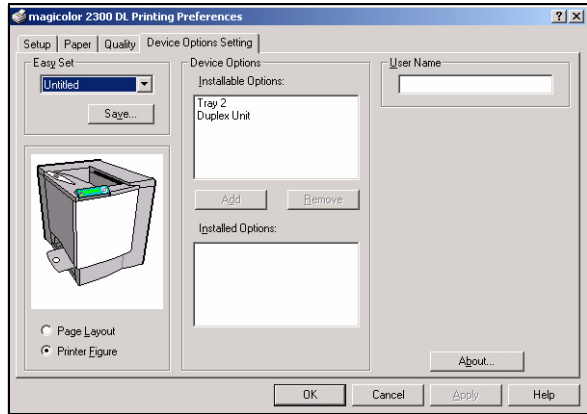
magicolor 2300 DL Printing Preferences

?

X

Setup

Paper

Quality

Device Options Setting

Easy Set

Untitled

Save...

Device Options

Installable Options:

Tray 2

Duplex Unit

Add

Remove

Installed Options:

User Name

Page Layout

Printer Figure

About...

OK

Cancel

Apply

Help